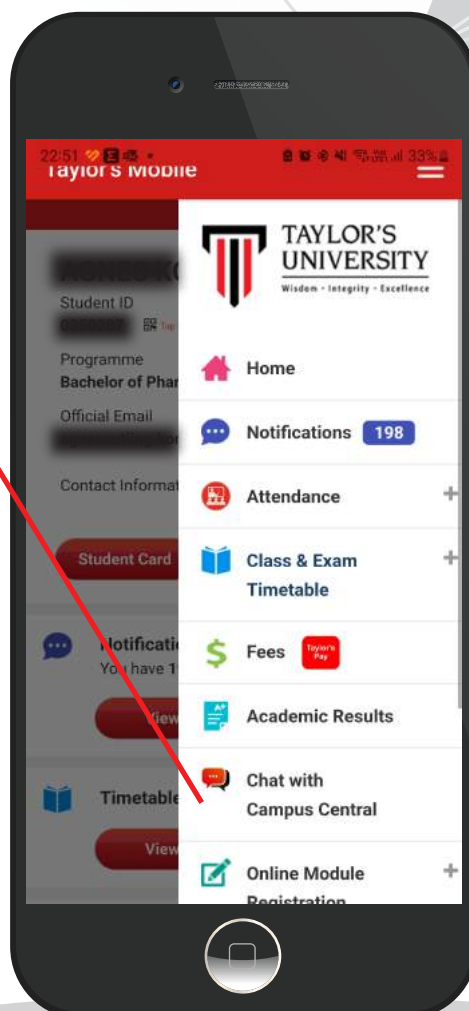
22:51

33%

Taylor's Mobile

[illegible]

Student ID

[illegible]

Programme

Bachelor of Phar

Official Email

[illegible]

Contact Informat

Student Card

Notificati

You have 1

View

Timetable

View

TAYLOR'S UNIVERSITY

Wisdom • Integrity • Excellence

Home

Notifications 198

Attendance +

Class & Exam Timetable +

Fees Taylor's Pay

Academic Results

Chat with Campus Central

Online Module Registration +